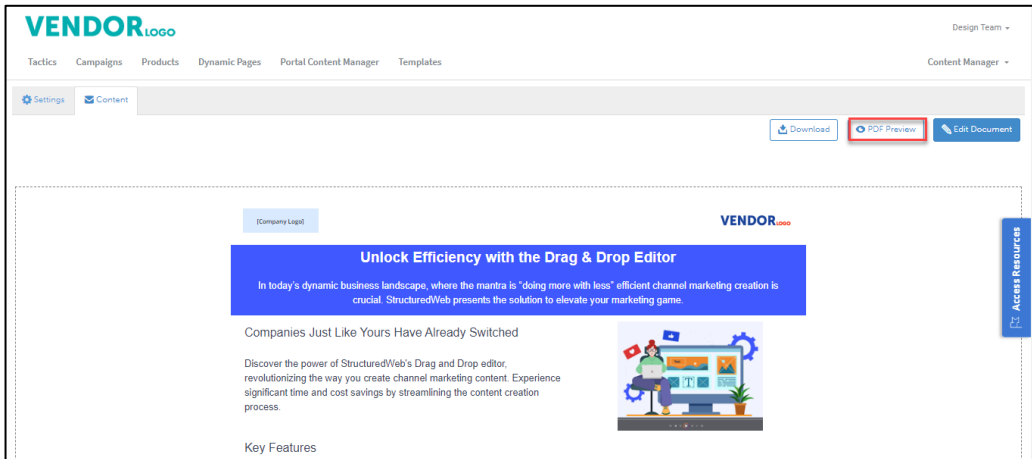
VENDORLOGO

Design Team ▾

Tactics Campaigns Products Dynamic Pages Portal Content Manager Templates

Content Manager ▾

Settings Content

Download PDF Preview Edit Document

[Company Logo]

VENDORLOGO

Unlock Efficiency with the Drag & Drop Editor

In today's dynamic business landscape, where the mantra is "doing more with less" efficient channel marketing creation is crucial. StructuredWeb presents the solution to elevate your marketing game.

Companies Just Like Yours Have Already Switched

Discover the power of StructuredWeb's Drag and Drop editor, revolutionizing the way you create channel marketing content. Experience significant time and cost savings by streamlining the content creation process.

Key Features

Access Resources